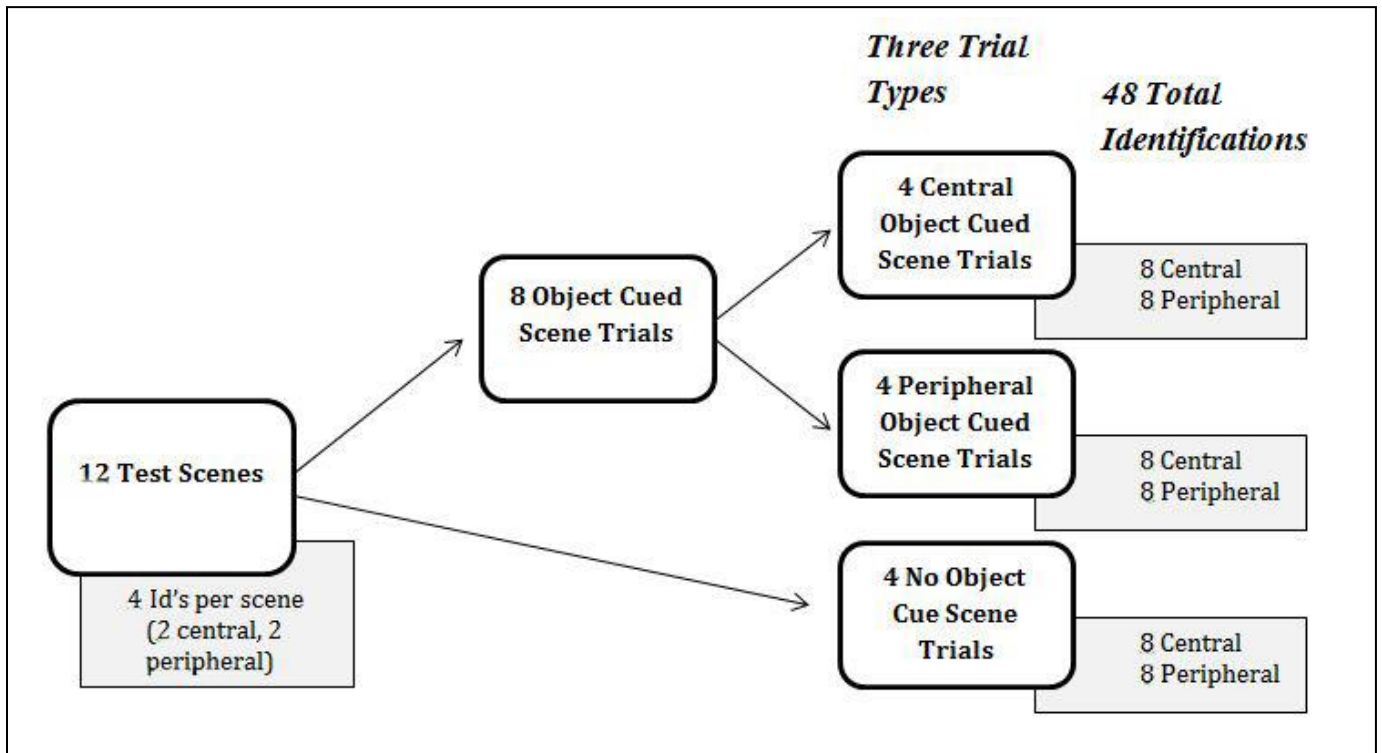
Three Trial Types

48 Total Identifications

12 Test Scenes

4 Id's per scene (2 central, 2 peripheral)

8 Object Cued Scene Trials

4 Central Object Cued Scene Trials

8 Central
8 Peripheral

4 Peripheral Object Cued Scene Trials

8 Central
8 Peripheral

4 No Object Cue Scene Trials

8 Central
8 Peripheral